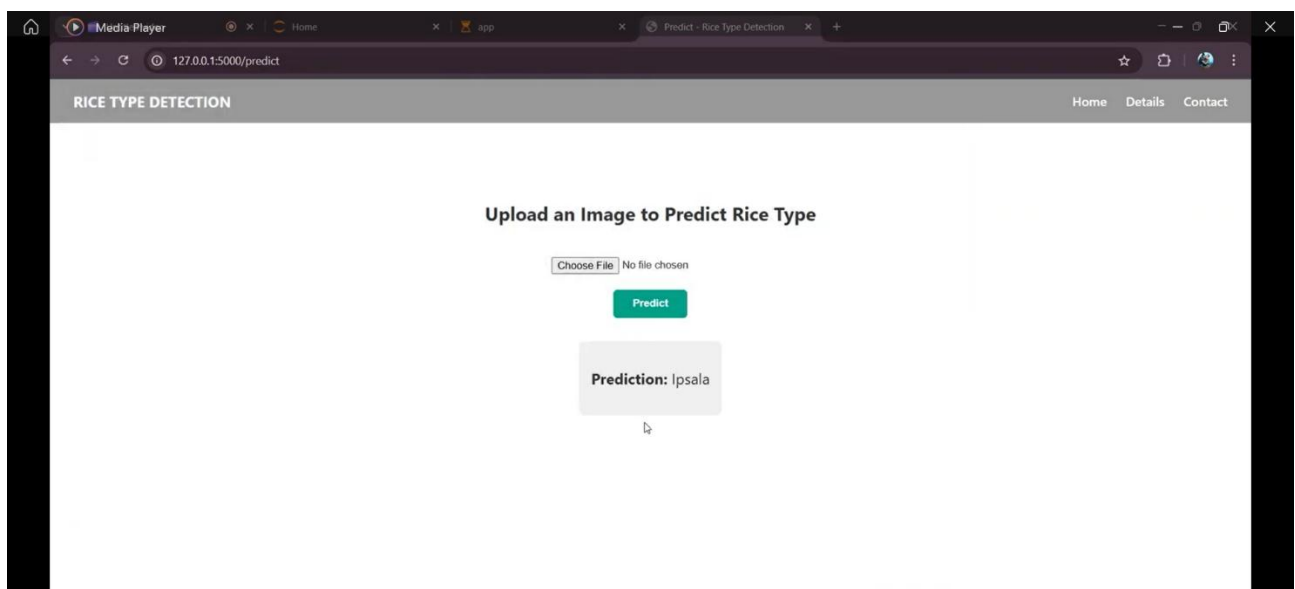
Media Player

Home

app

Predict - Rice Type Detection

127.0.0.1:5000/predict

RICE TYPE DETECTION

Home Details Contact

Upload an Image to Predict Rice Type

Choose File No file chosen

Predict

Prediction: Ipsala